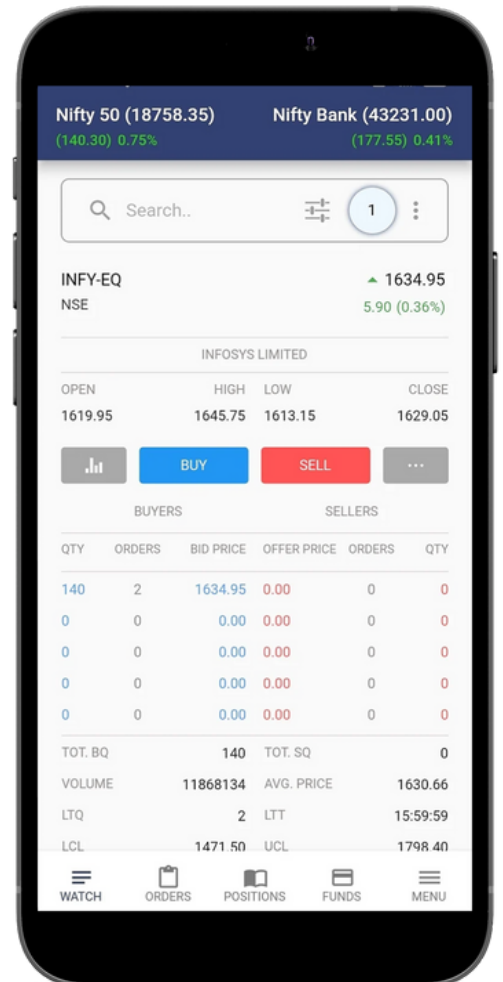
Nifty 50 (18758.35)
(140.30) 0.75%

Nifty Bank (43231.00)
(177.55) 0.41%

Search..

1

INFY-EQ
NSE

1634.95
5.90 (0.36%)

INFOSYS LIMITED

| OPEN | HIGH | LOW | CLOSE |
|---|---|---|---|
| 1619.95 | 1645.75 | 1613.15 | 1629.05 |

BUY SELL ···

BUYERS SELLERS

| QTY | ORDERS | BID PRICE | OFFER PRICE | ORDERS | QTY |
|---|---|---|---|---|---|
| 140 | 2 | 1634.95 | 0.00 | 0 | 0 |
| 0 | 0 | 0.00 | 0.00 | 0 | 0 |
| 0 | 0 | 0.00 | 0.00 | 0 | 0 |
| 0 | 0 | 0.00 | 0.00 | 0 | 0 |
| 0 | 0 | 0.00 | 0.00 | 0 | 0 |

| TOT. BQ | 140 | TOT. SQ | 0 |
|---|---|---|---|
| VOLUME | 11868134 | AVG. PRICE | 1630.66 |
| LTQ | 2 | LTT | 15:59:59 |
| LCL | 1471.50 | UCL | 1798.40 |

WATCH ORDERS POSITIONS FUNDS MENU